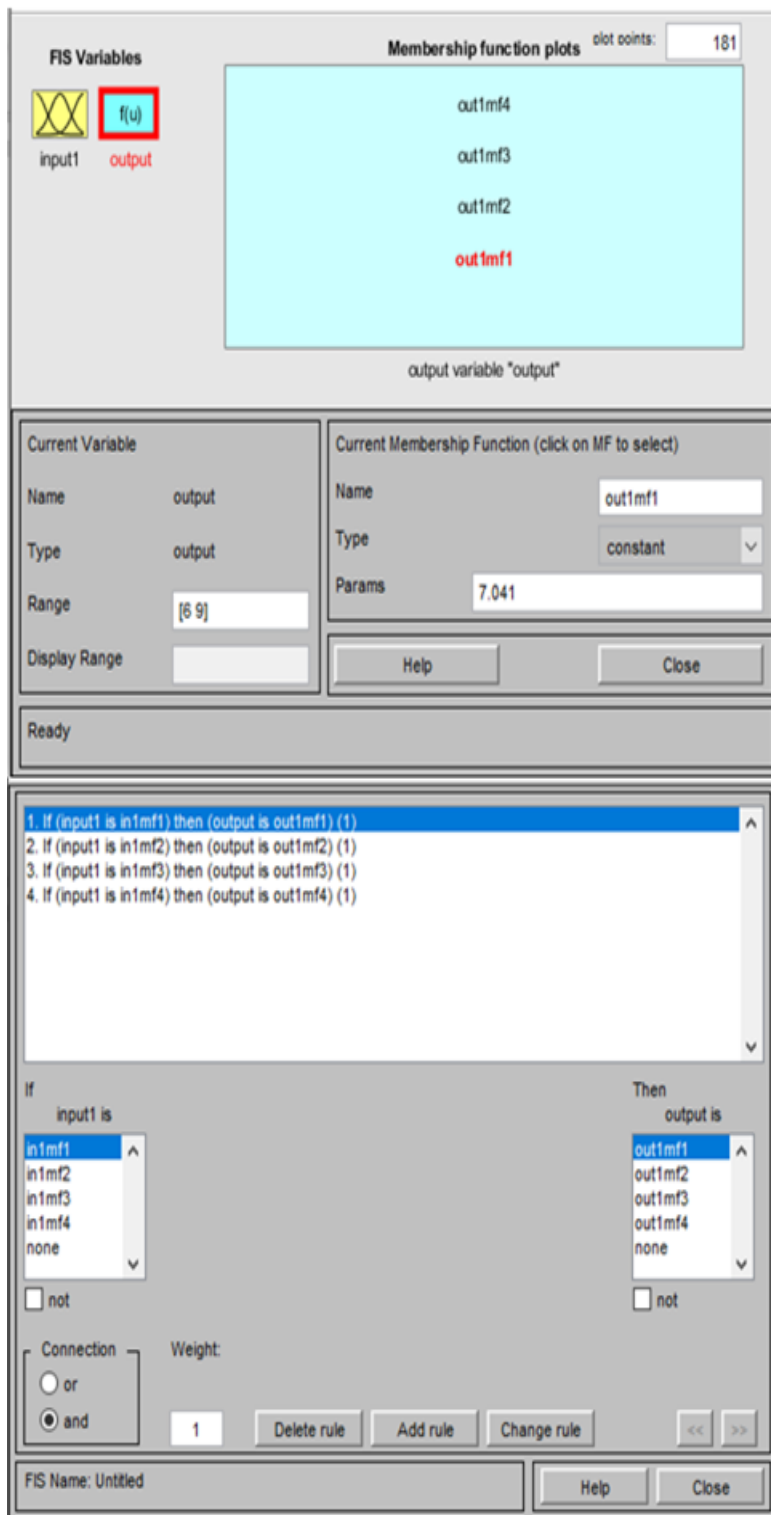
FIS Variables

f(u)

input1 output

Membership function plots

plot points: 181

out1mf4

out1mf3

out1mf2

out1mf1

output variable "output"

Current Variable

Name output

Type output

Range [6 9]

Display Range

Current Membership Function (click on MF to select)

Name out1mf1

Type constant

Params 7.041

Help

Close

Ready

1. If (input1 is in1mf1) then (output is out1mf1) (1)
2. If (input1 is in1mf2) then (output is out1mf2) (1)
3. If (input1 is in1mf3) then (output is out1mf3) (1)
4. If (input1 is in1mf4) then (output is out1mf4) (1)

If
input1 is

in1mf1
in1mf2
in1mf3
in1mf4
none

not

Then
output is

out1mf1
out1mf2
out1mf3
out1mf4
none

not

Connection

or

and

Weight:

1

Delete rule

Add rule

Change rule

<<

>>

FIS Name: Untitled

Help

Close